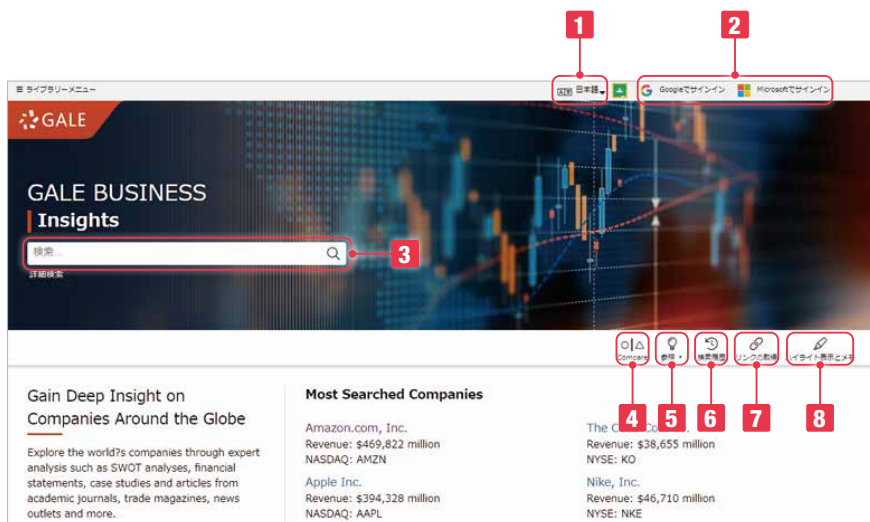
1

2

≡ ライブラリーメニュー

日本語

Googleでサインイン

Microsoftでサインイン

GALE

GALE BUSINESS

Insights

検索...

詳細検索

3

Compare

参照

検索履歴

リンクの取得

ハイライト表示とメモ

4

5

6

7

8

Gain Deep Insight on Companies Around the Globe

Explore the world?s companies through expert analysis such as SWOT analyses, financial statements, case studies and articles from academic journals, trade magazines, news outlets and more.

Most Searched Companies

Amazon.com, Inc.
Revenue: $469,822 million
NASDAQ: AMZN

Apple Inc.
Revenue: $394,328 million
NASDAQ: AAPL

The C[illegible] Co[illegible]
Revenue: $38,655 million
NYSE: KO

Nike, Inc.
Revenue: $46,710 million
NYSE: NKE